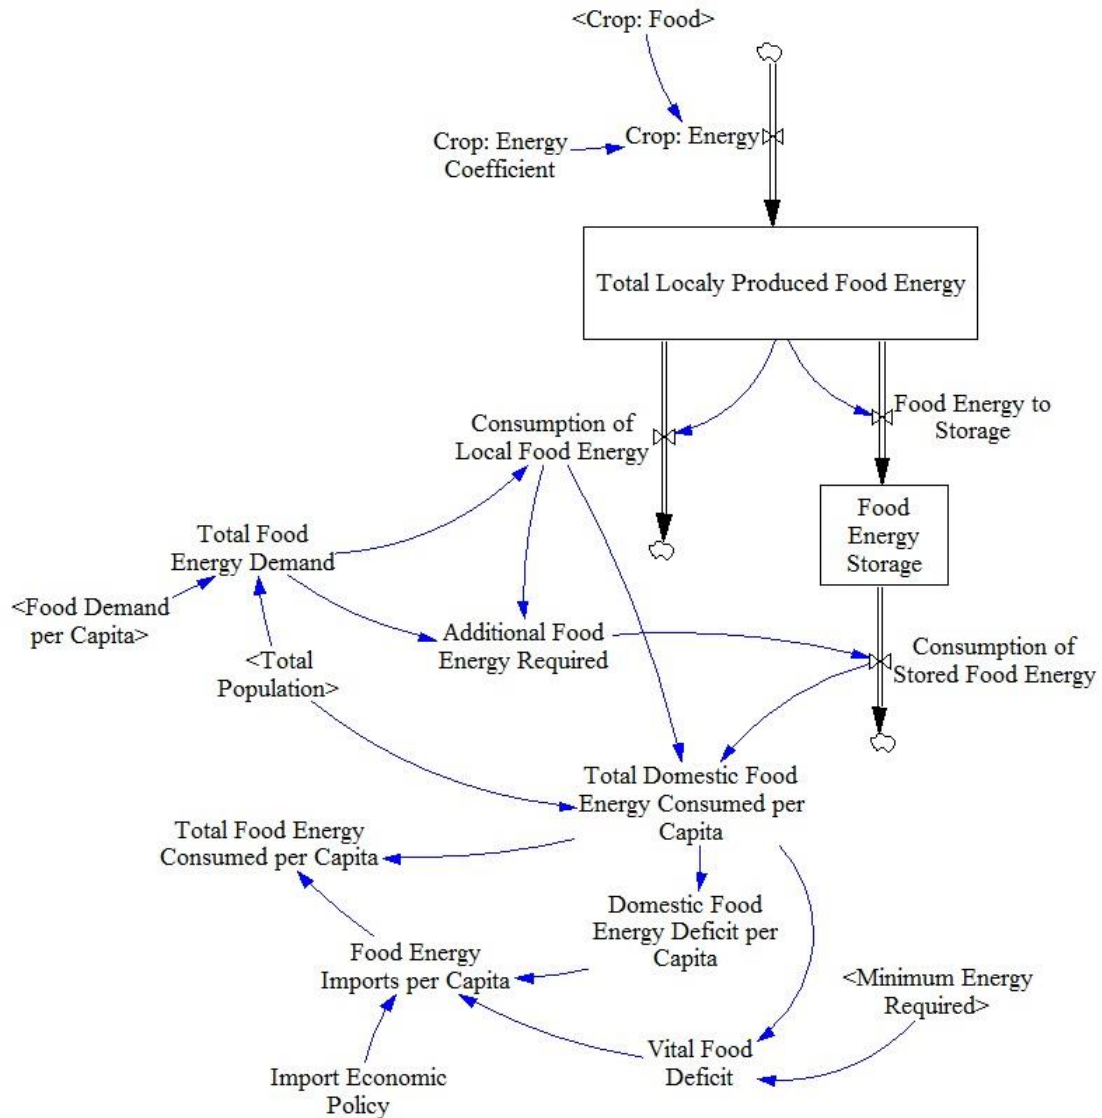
<Crop: Food>

Crop: Energy Coefficient

Crop: Energy

Total Localy Produced Food Energy

Consumption of Local Food Energy

Food Energy to Storage

Food Energy Storage

Total Food Energy Demand

<Food Demand per Capita>

<Total Population>

Additional Food Energy Required

Consumption of Stored Food Energy

Total Domestic Food Energy Consumed per Capita

Total Food Energy Consumed per Capita

Domestic Food Energy Deficit per Capita

Food Energy Imports per Capita

<Minimum Energy Required>

Vital Food Deficit

Import Economic Policy